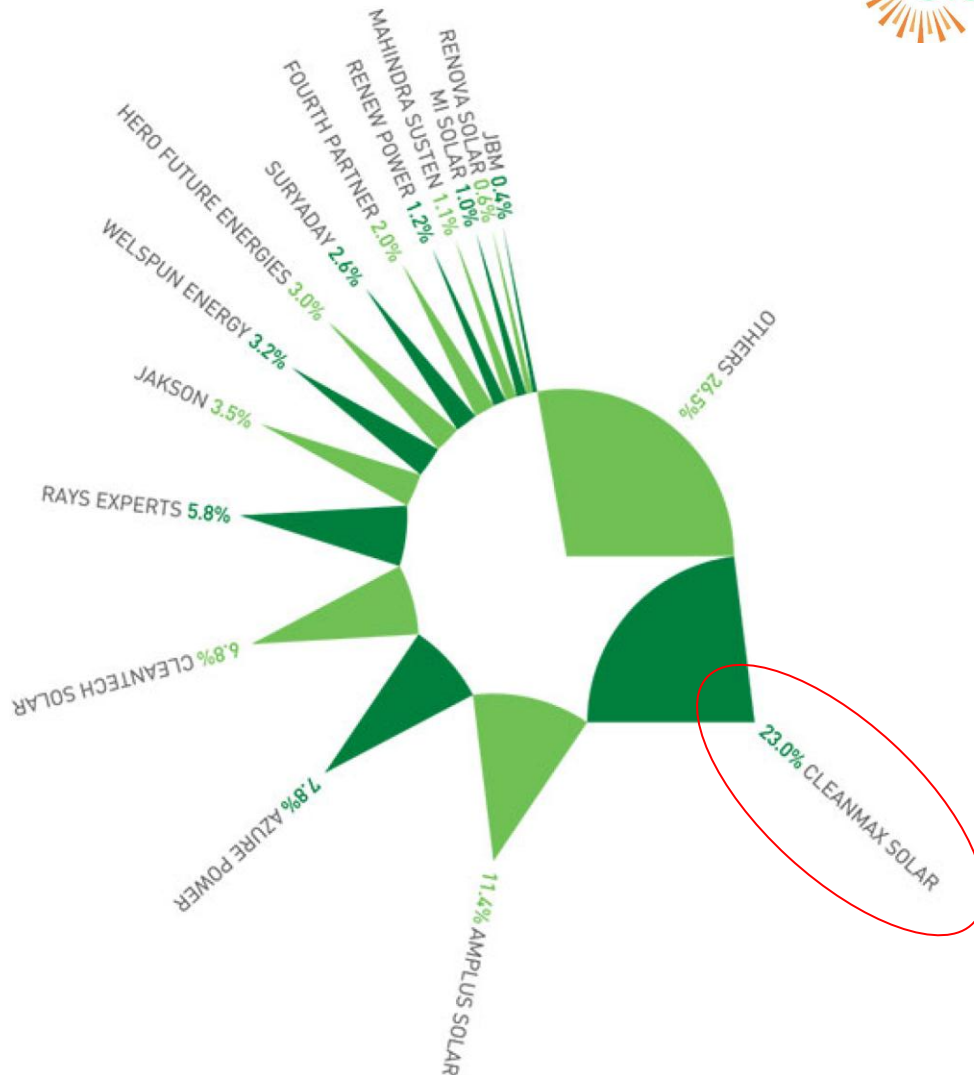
RENOVA SOLAR 0.6%
JBM 0.4%
MI SOLAR 1.0%
MAHINDRA SUSTEN 1.1%
RENEW POWER 1.2%
FOURTH PARTNER 2.0%
SURYADAY 2.6%
HERO FUTURE ENERGIES 3.0%
WELSPUN ENERGY 3.2%
JAKSON 3.5%
RAYS EXPERTS 5.8%
6.8% CLEANTECH SOLAR
7.8% AZURE POWER
11.4% AMPLUS SOLAR
23.0% CLEANMAX SOLAR
OTHERS 26.5%